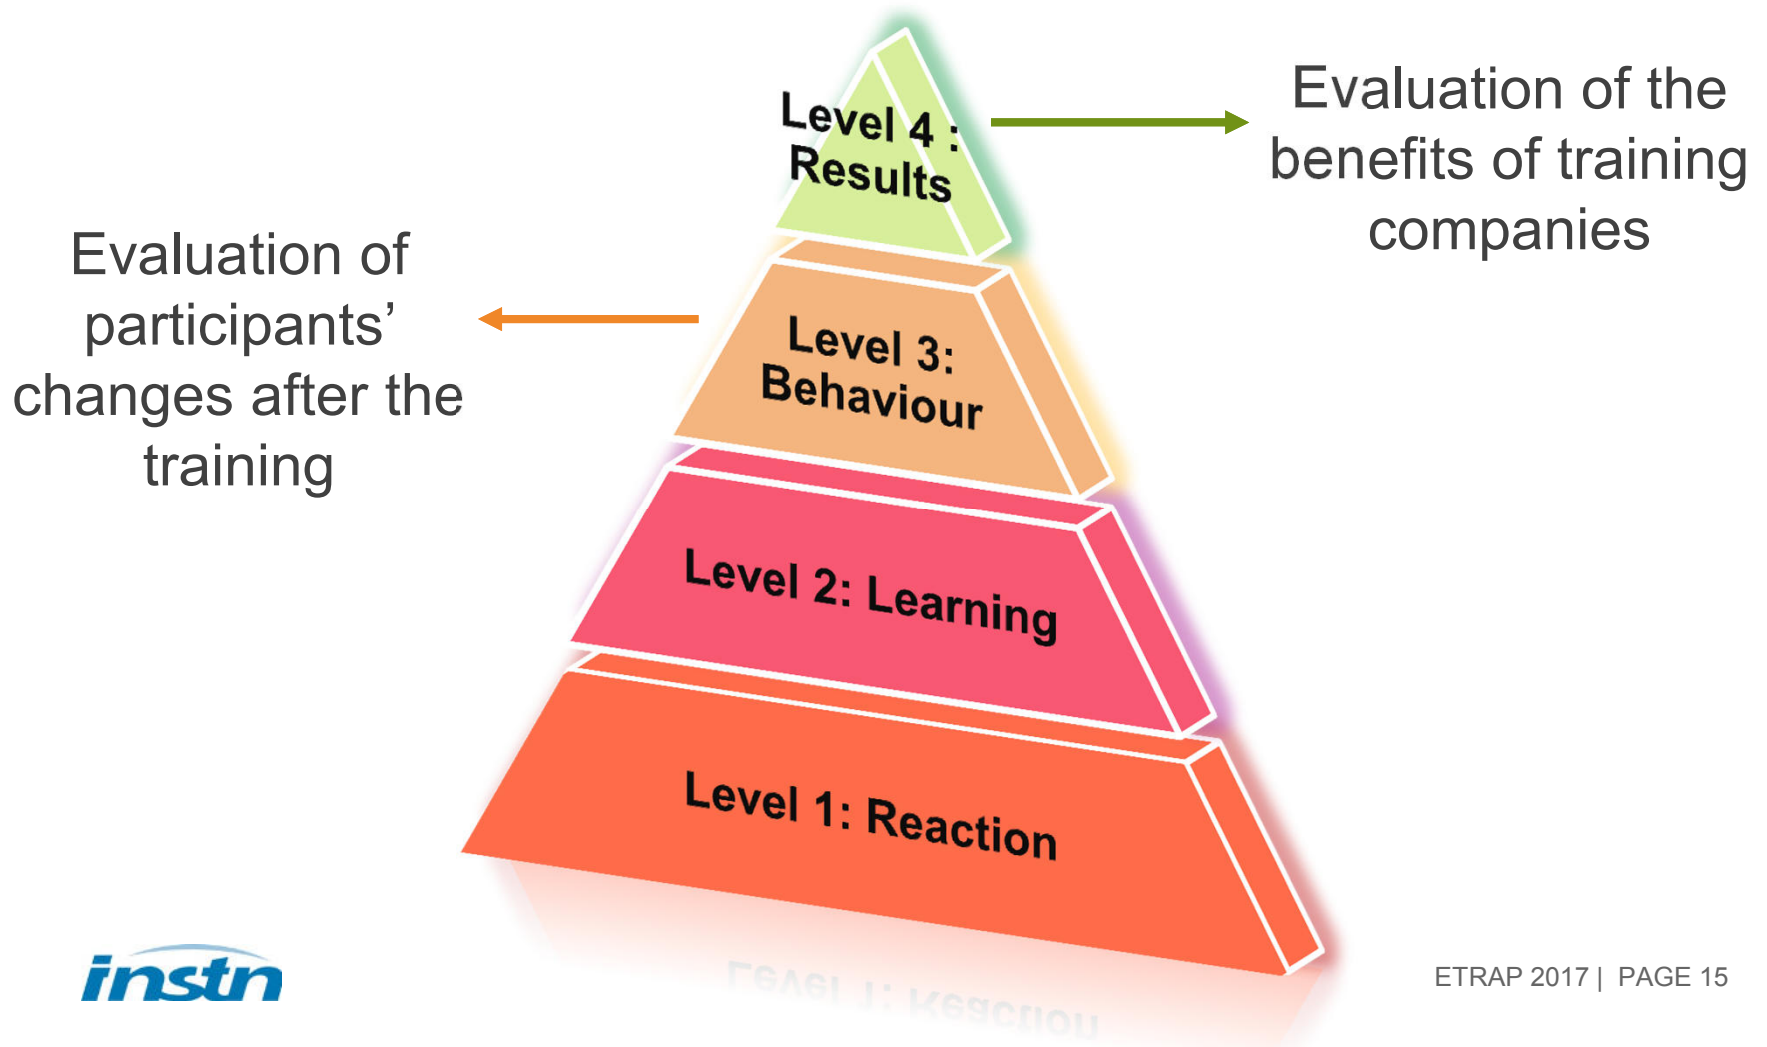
Level 4 : Results

Evaluation of the benefits of training companies

Evaluation of participants' changes after the training

Level 3: Behaviour

Level 2: Learning

Level 1: Reaction

instn

ETRAP 2017 | PAGE 15